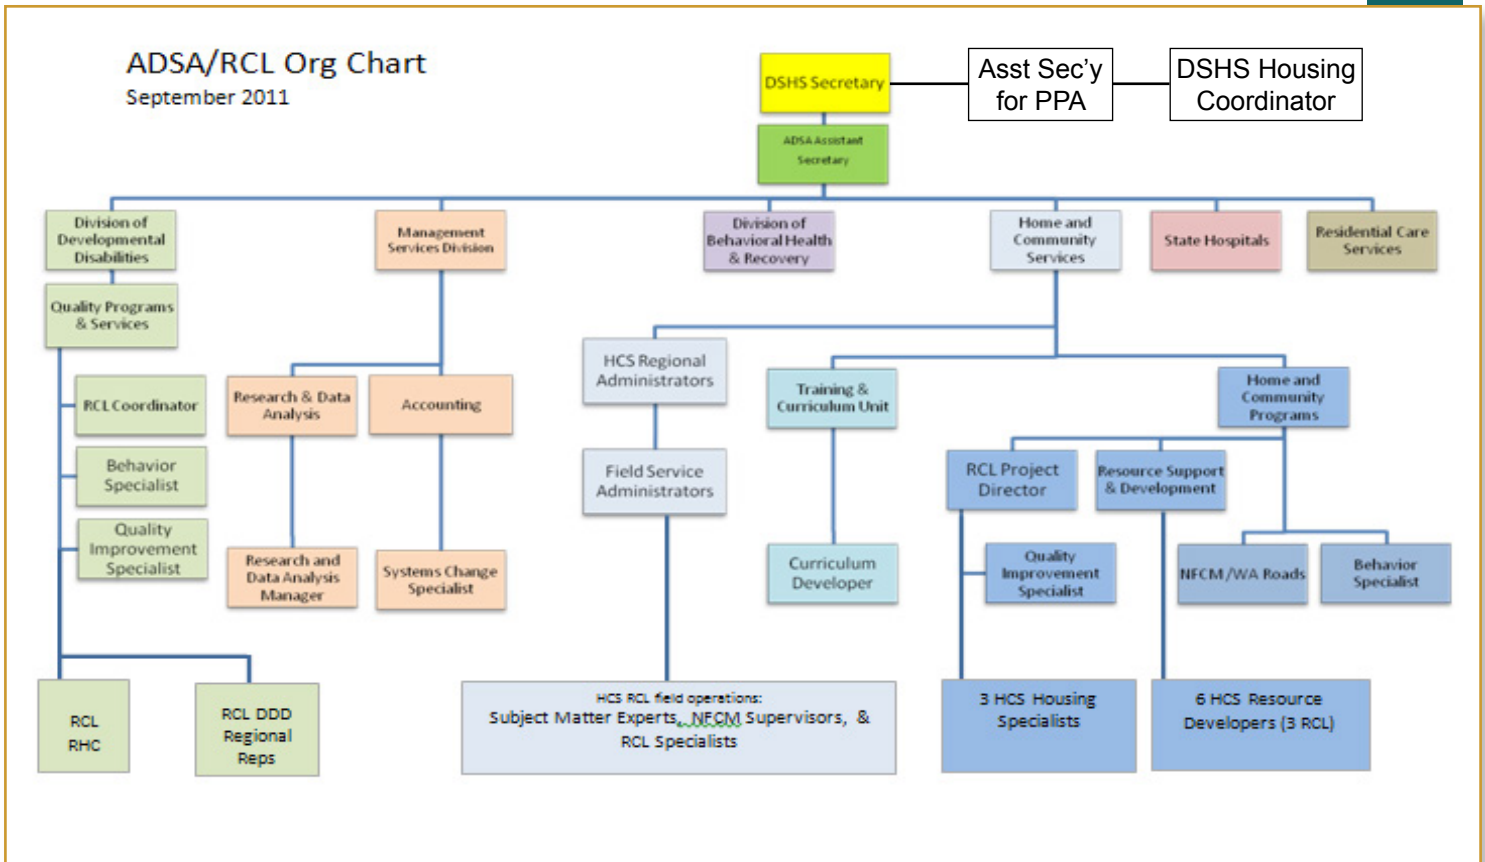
ADSA/RCL Org Chart
September 2011

DSHS Secretary

Asst Sec'y for PPA

DSHS Housing Coordinator

ADSA Assistant Secretary

Division of Developmental Disabilities

Management Services Division

Division of Behavioral Health & Recovery

Home and Community Services

State Hospitals

Residential Care Services

Quality Programs & Services

RCL Coordinator

Behavior Specialist

Quality Improvement Specialist

Research & Data Analysis

Accounting

Research and Data Analysis Manager

Systems Change Specialist

HCS Regional Administrators

Field Service Administrators

Training & Curriculum Unit

Curriculum Developer

Home and Community Programs

RCL Project Director

Resource Support & Development

Quality Improvement Specialist

NFCM/WA Roads

Behavior Specialist

RCL RHC

RCL DDD Regional Reps

HCS RCL field operations:
Subject Matter Experts, NFCM Supervisors, & RCL Specialists

3 HCS Housing Specialists

6 HCS Resource Developers (3 RCL)